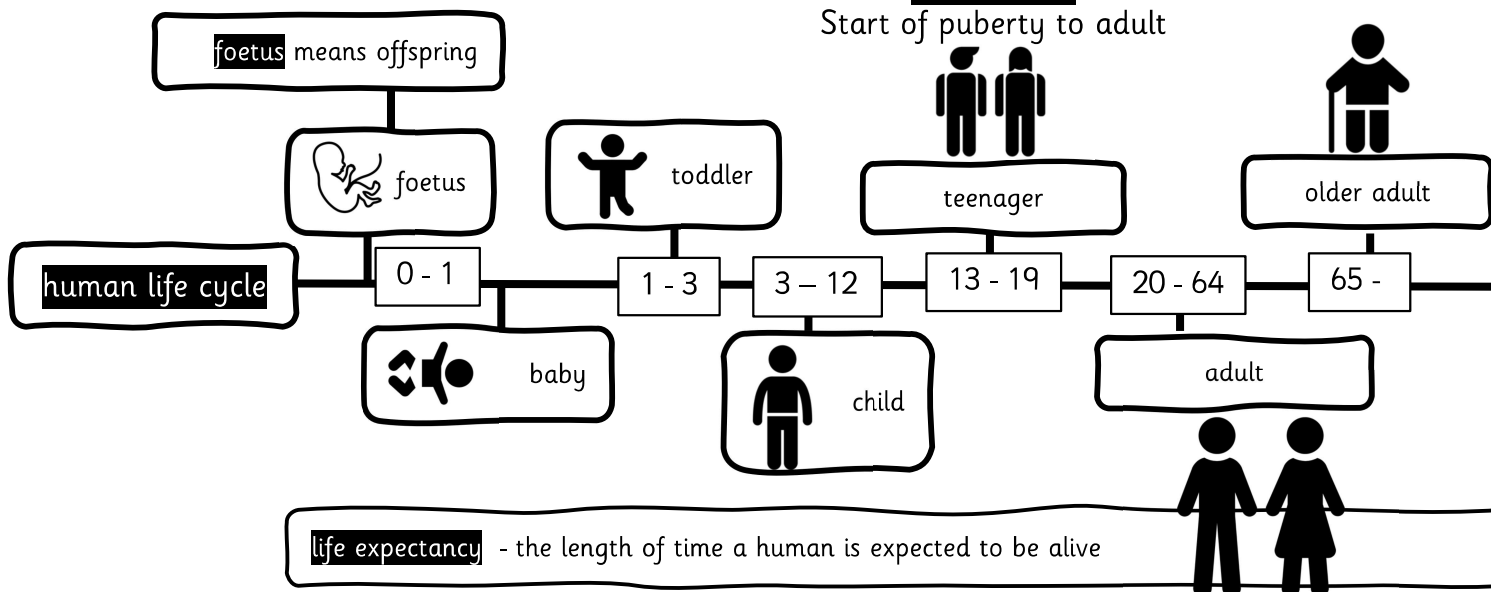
Start of puberty to adult

foetus means offspring

foetus

toddler

teenager

older adult

human life cycle

0 - 1

1 - 3

3 – 12

13 - 19

20 - 64

65 -

baby

child

adult

life expectancy - the length of time a human is expected to be alive